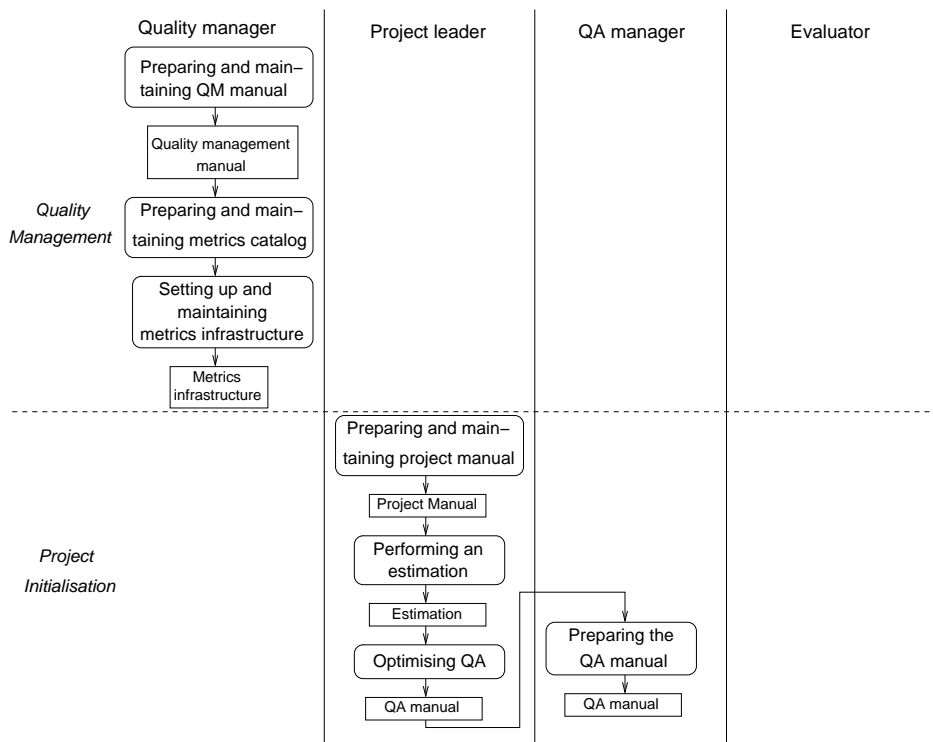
Quality manager

Project leader

QA manager

Evaluator

Quality Management

Preparing and maintaining QM manual

Quality management manual

Preparing and maintaining metrics catalog

Setting up and maintaining metrics infrastructure

Metrics infrastructure

Project Initialisation

Preparing and maintaining project manual

Project Manual

Performing an estimation

Estimation

Optimising QA

QA manual

Preparing the QA manual

QA manual